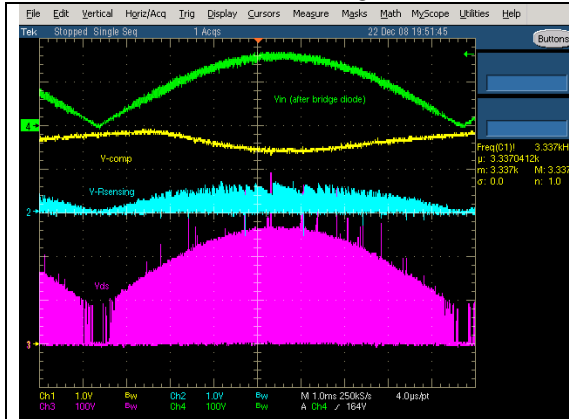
File Edit Vertical Horiz/Acq Trig Display Cursors Measure Masks Math MyScope Utilities Help

Tek Stopped Single Seq 1 Acqs 22 Dec 08 19:51:45 Buttons

Vin (after bridge diode)

4

V-comp

V-Rsensing

2

Vds

1

Freq(C1)! 3.337kH
µ: 3.3370412k
m: 3.337k M: 3.337
σ: 0.0 n: 1.0

Ch1 1.0V Bw Ch2 1.0V Bw M 1.0ms 250kS/s 4.0µs/pt
Ch3 100V Bw Ch4 100V Bw A Ch4 ∕ 164V